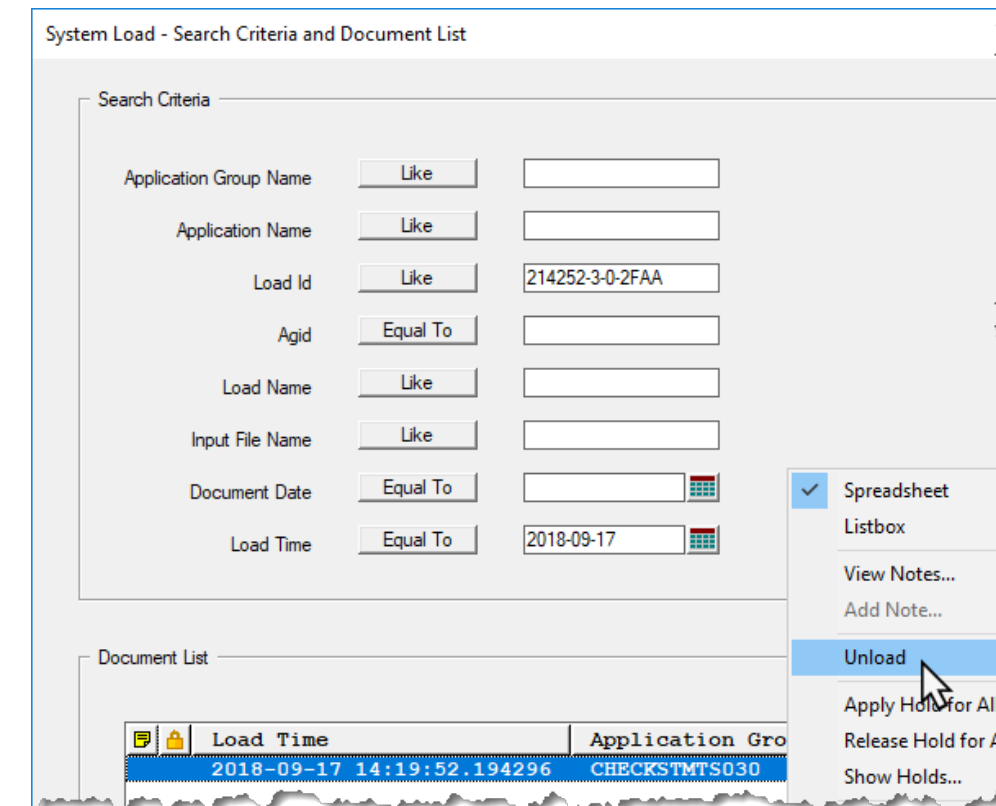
System Load - Search Criteria and Document List

Search Criteria

Application Group Name Like

Application Name Like

Load Id Like 214252-3-0-2FAA

Agid Equal To

Load Name Like

Input File Name Like

Document Date Equal To

Load Time Equal To 2018-09-17

Spreadsheet
Listbox
View Notes...
Add Note...
Unload
Apply Hold for Al
Release Hold for A
Show Holds...

Document List

| | | Load Time | Application Gro |
|---|---|---|---|
| | | 2018-09-17 14:19:52.194296 | CHECKSTMTS030 |